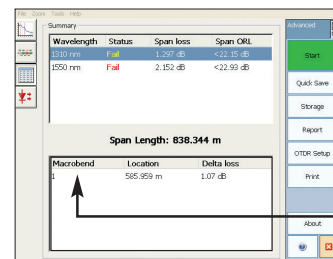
File Zoom Tools Help

Summary

| Wavelength | Status | Span loss | Span ORL |
|---|---|---|---|
| 1310 nm | Fail | 1.297 dB | <22.15 dB |
| 1550 nm | Fail | 2.152 dB | <22.93 dB |

Span Length: 838.344 m

| Macrobend | Location | Delta loss |
|---|---|---|
| 1 | 585.959 m | 1.07 dB |

Advanced

Start

Quick Save

Storage

Report

OTDR Setup

Print

About